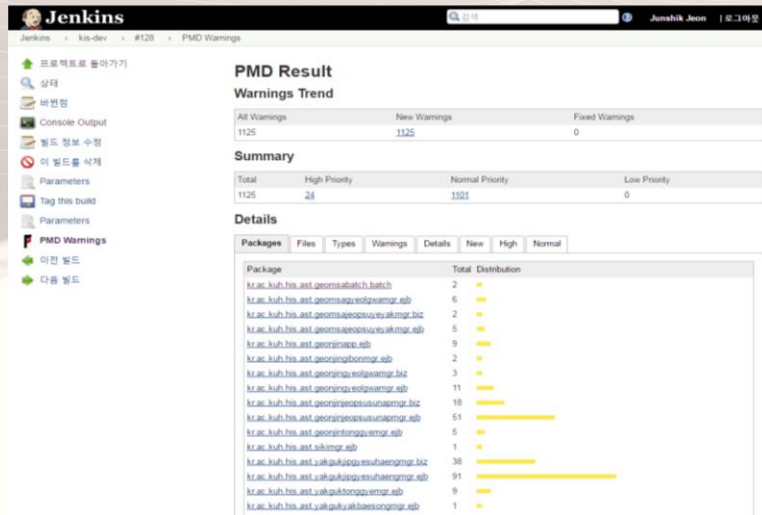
Jenkins
검색
Junshik Jeon | 로그아웃

Jenkins » kis-dev » #128 » PMD Warnings

프로젝트로 돌아가기
상태
바뀐점
Console Output
빌드 정보 수정
이 빌드를 삭제
Parameters
Tag this build
Parameters
PMD Warnings
이전 빌드
다음 빌드

PMD Result

Warnings Trend

| All Warnings | New Warnings | Fixed Warnings |
|---|---|---|
| 1125 | 1125 | 0 |

Summary

| Total | High Priority | Normal Priority | Low Priority |
|---|---|---|---|
| 1125 | 24 | 1101 | 0 |

Details

Packages | Files | Types | Warnings | Details | New | High | Normal

| Package | Total | Distribution |
|---|---|---|
| kr.ac.kuh.his.ast.geomsabatch.batch | 2 | |
| kr.ac.kuh.his.ast.geomsagyeolgwamgr.ejb | 6 | |
| kr.ac.kuh.his.ast.geomsajeopsuyeyakmgr.biz | 2 | |
| kr.ac.kuh.his.ast.geomsajeopsuyeyakmgr.ejb | 5 | |
| kr.ac.kuh.his.ast.geonjinapp.ejb | 9 | |
| kr.ac.kuh.his.ast.geonjingibonmgr.ejb | 2 | |
| kr.ac.kuh.his.ast.geonjingyeolgwamgr.biz | 3 | |
| kr.ac.kuh.his.ast.geonjingyeolgwamgr.ejb | 11 | |
| kr.ac.kuh.his.ast.geonjinjeopsusunapmgr.biz | 18 | |
| kr.ac.kuh.his.ast.geonjinjeopsusunapmgr.ejb | 51 | |
| kr.ac.kuh.his.ast.geonjintonggyemgr.ejb | 5 | |
| kr.ac.kuh.his.ast.sikimgr.ejb | 1 | |
| kr.ac.kuh.his.ast.yakgukjipgyesuhaengmgr.biz | 38 | |
| kr.ac.kuh.his.ast.yakgukjipgyesuhaengmgr.ejb | 91 | |
| kr.ac.kuh.his.ast.yakguktonggyemgr.ejb | 9 | |
| kr.ac.kuh.his.ast.yakgukyakbaesongmgr.ejb | 1 | |